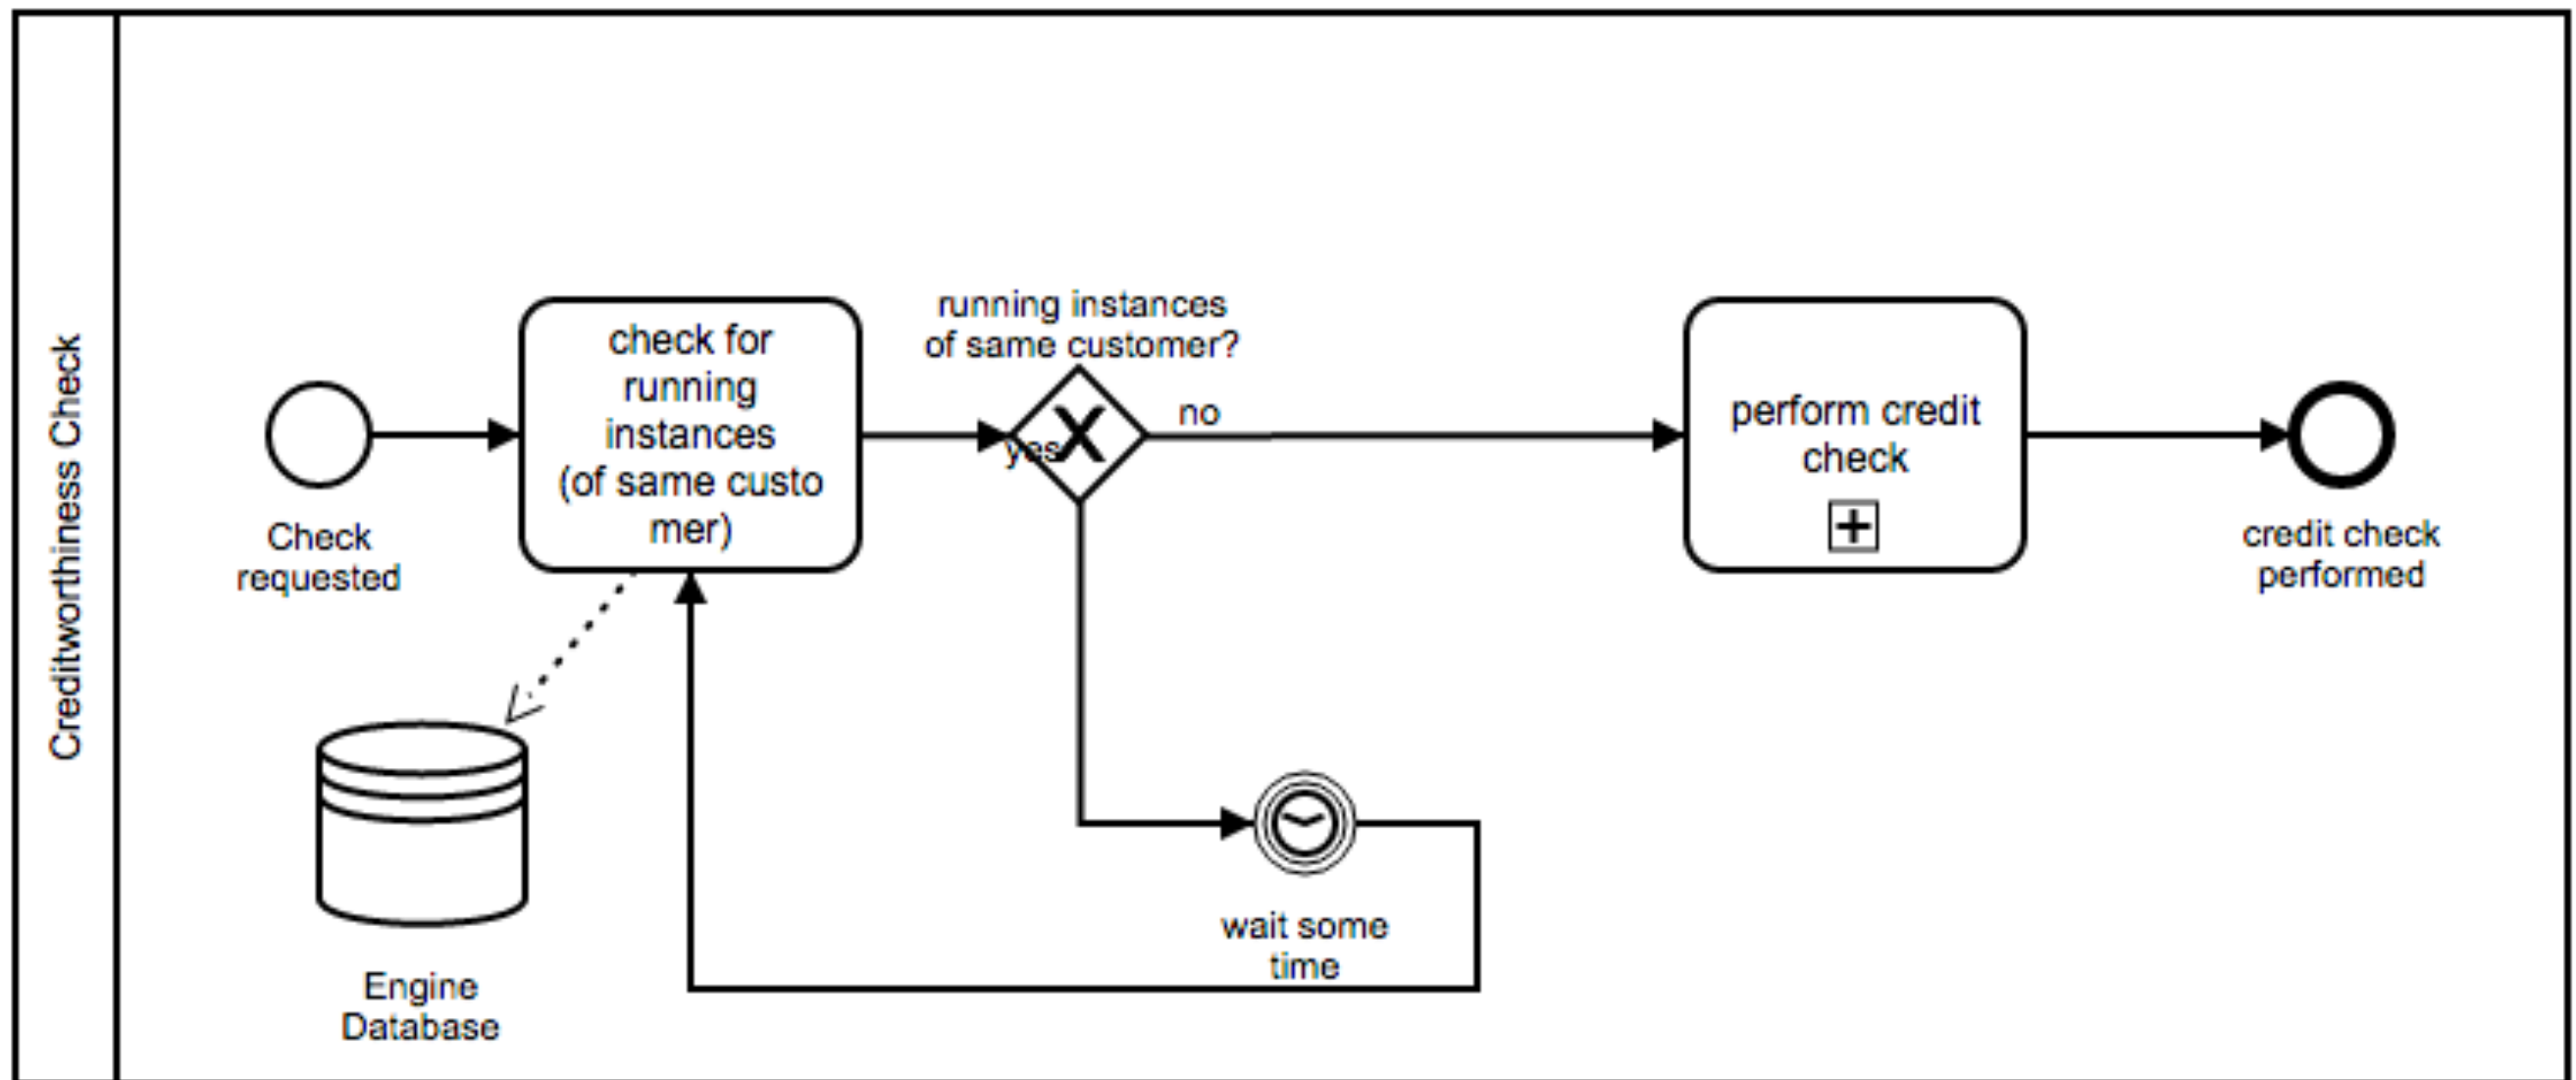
Creditworthiness Check

Check requested

check for running instances (of same custo mer)

running instances of same customer?

yes

no

perform credit check

credit check performed

Engine Database

wait some time